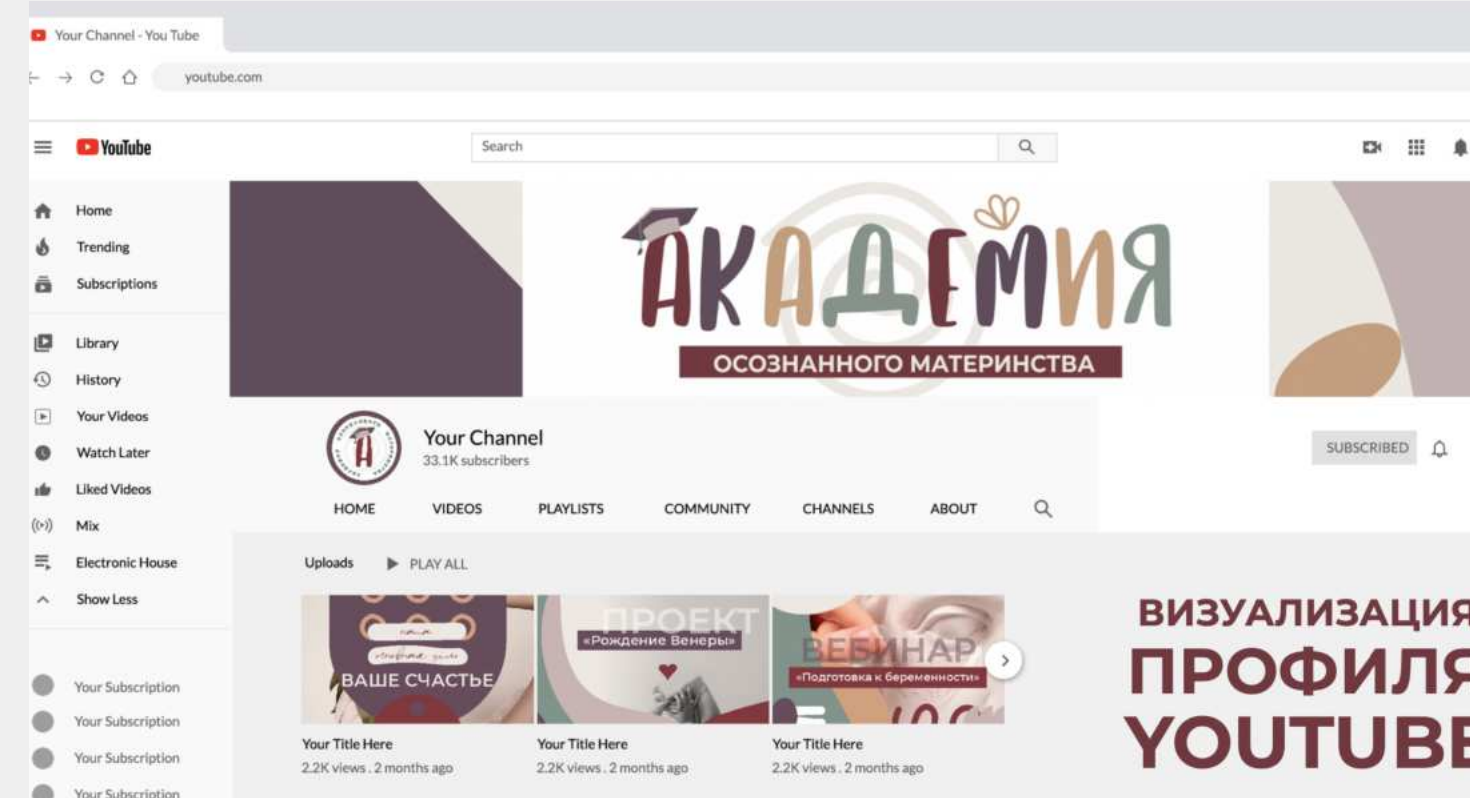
Your Channel - You Tube

youtube.com

YouTube

Search

Home
Trending
Subscriptions

Library
History
Your Videos
Watch Later
Liked Videos
Mix
Electronic House
Show Less

Your Subscription
Your Subscription
Your Subscription
Your Subscription

АКАДЕМИЯ
ОСОЗНАННОГО МАТЕРИНСТВА

Your Channel
33.1K subscribers

SUBSCRIBED

HOME VIDEOS PLAYLISTS COMMUNITY CHANNELS ABOUT

Uploads PLAY ALL

ВАШЕ СЧАСТЬЕ
Your Title Here
2.2K views . 2 months ago

ПРОЕКТ
«Рождение Венеры»
Your Title Here
2.2K views . 2 months ago

ВЕБИНАР
«Подготовка к беременности»
Your Title Here
2.2K views . 2 months ago

ВИЗУАЛИЗАЦИЯ
ПРОФИЛЯ
YOUTUBE